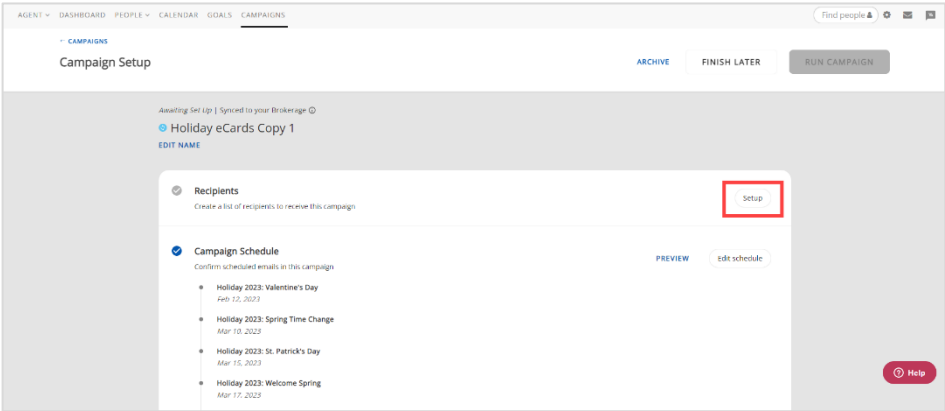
AGENT DASHBOARD PEOPLE CALENDAR GOALS CAMPAIGNS

Find people

← CAMPAIGNS

Campaign Setup

ARCHIVE

FINISH LATER

RUN CAMPAIGN

Awaiting Set Up | Synced to your Brokerage

Holiday eCards Copy 1

EDIT NAME

Recipients

Create a list of recipients to receive this campaign.

Setup

Campaign Schedule

Confirm scheduled emails in this campaign

PREVIEW

Edit schedule

Holiday 2023: Valentine's Day

Feb 12, 2023

Holiday 2023: Spring Time Change

Mar 10, 2023

Holiday 2023: St. Patrick's Day

Mar 15, 2023

Holiday 2023: Welcome Spring

Mar 17, 2023

Help